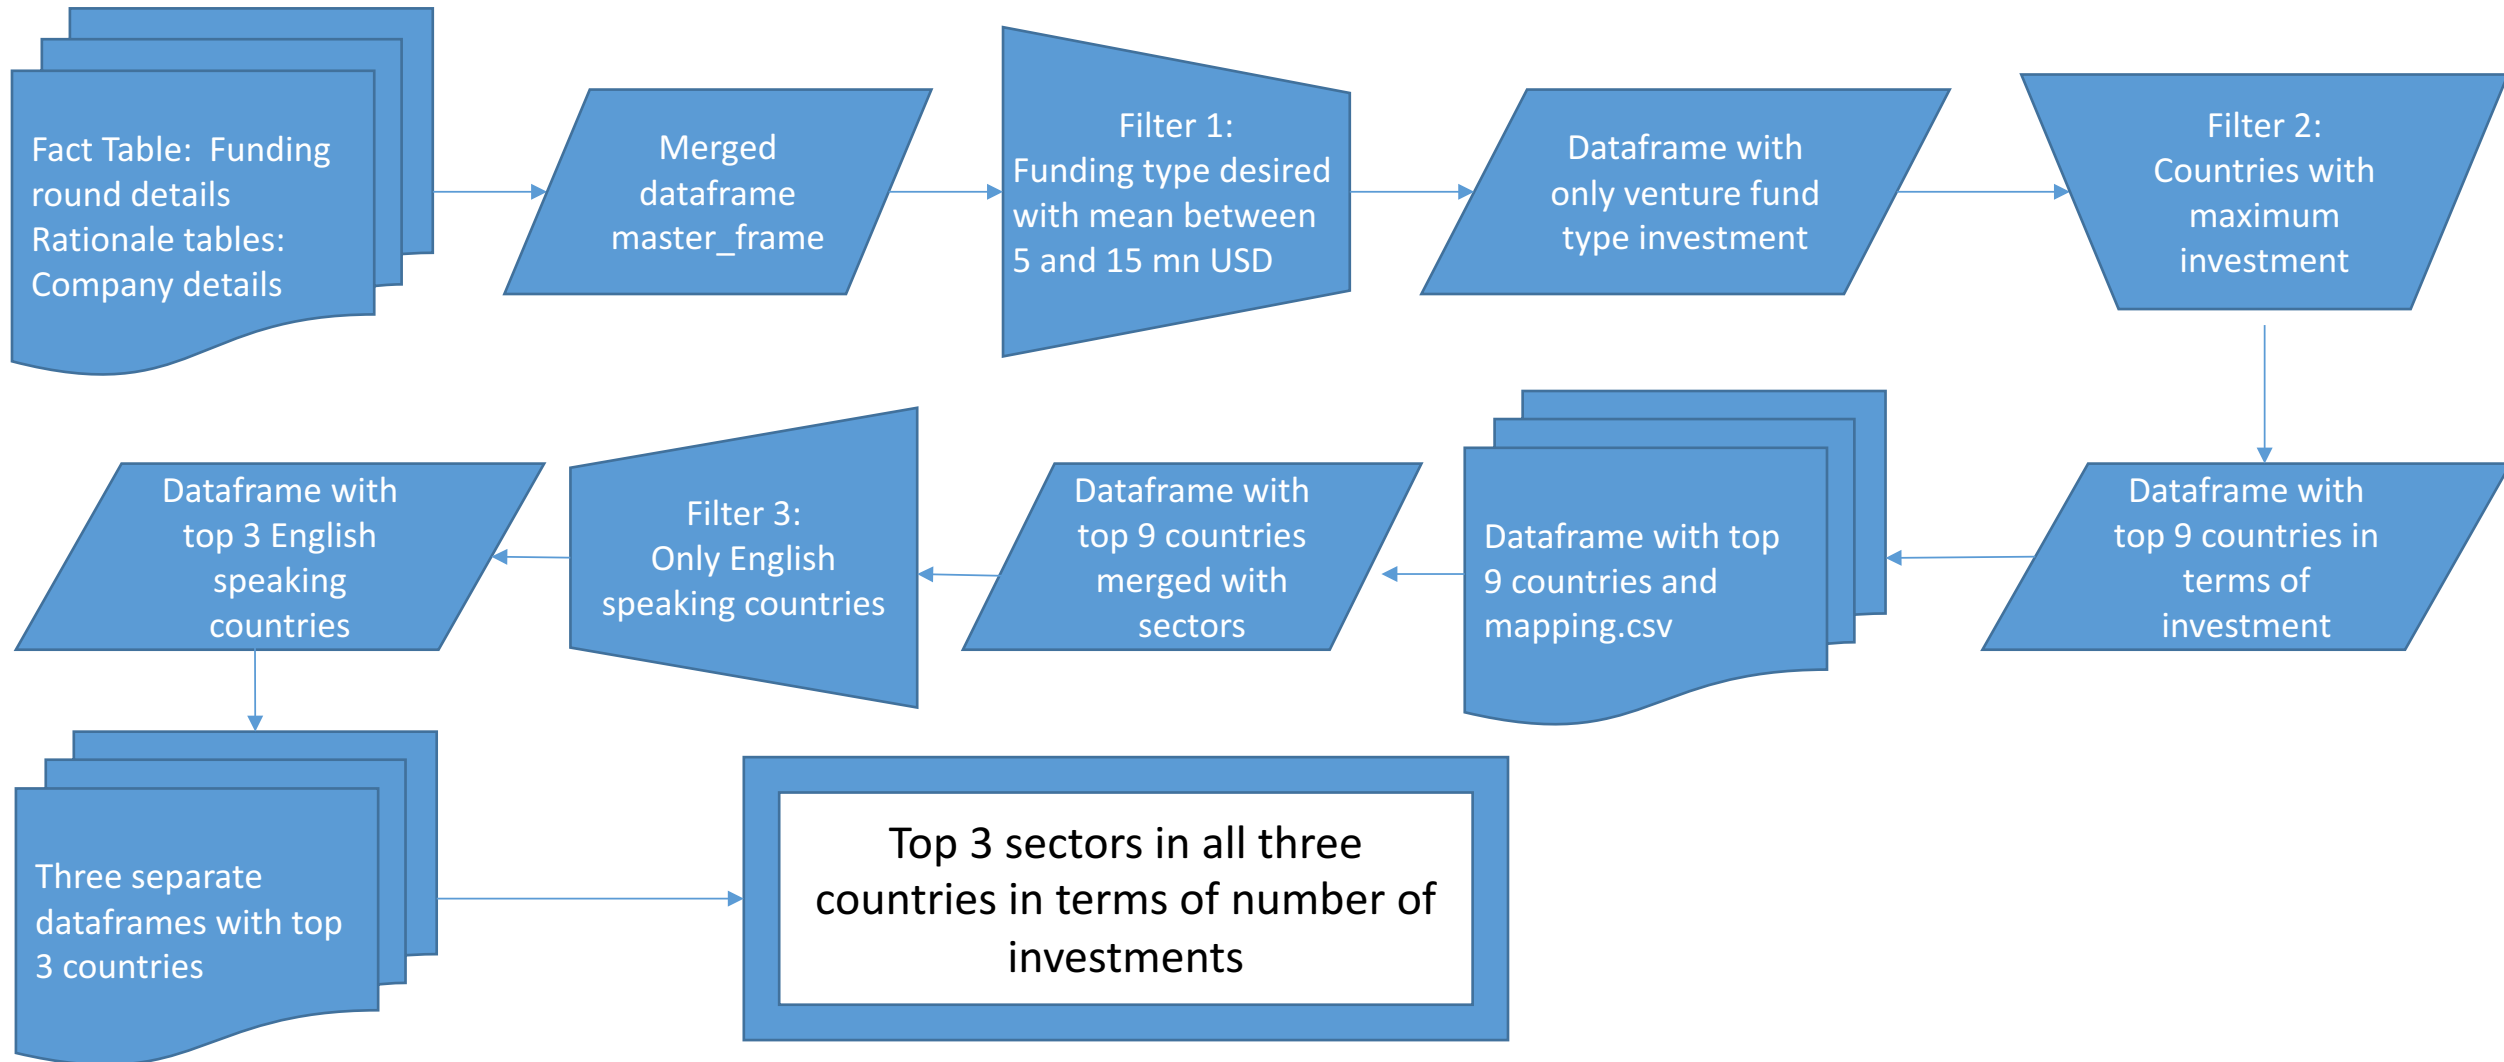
Fact Table: Funding round details
Rationale tables: Company details

Merged dataframe master_frame

Filter 1:
Funding type desired with mean between 5 and 15 mn USD

Dataframe with only venture fund type investment

Filter 2:
Countries with maximum investment

Dataframe with top 9 countries in terms of investment

Dataframe with top 9 countries and mapping.csv

Dataframe with top 9 countries merged with sectors

Filter 3:
Only English speaking countries

Dataframe with top 3 English speaking countries

Three separate dataframes with top 3 countries

Top 3 sectors in all three countries in terms of number of investments